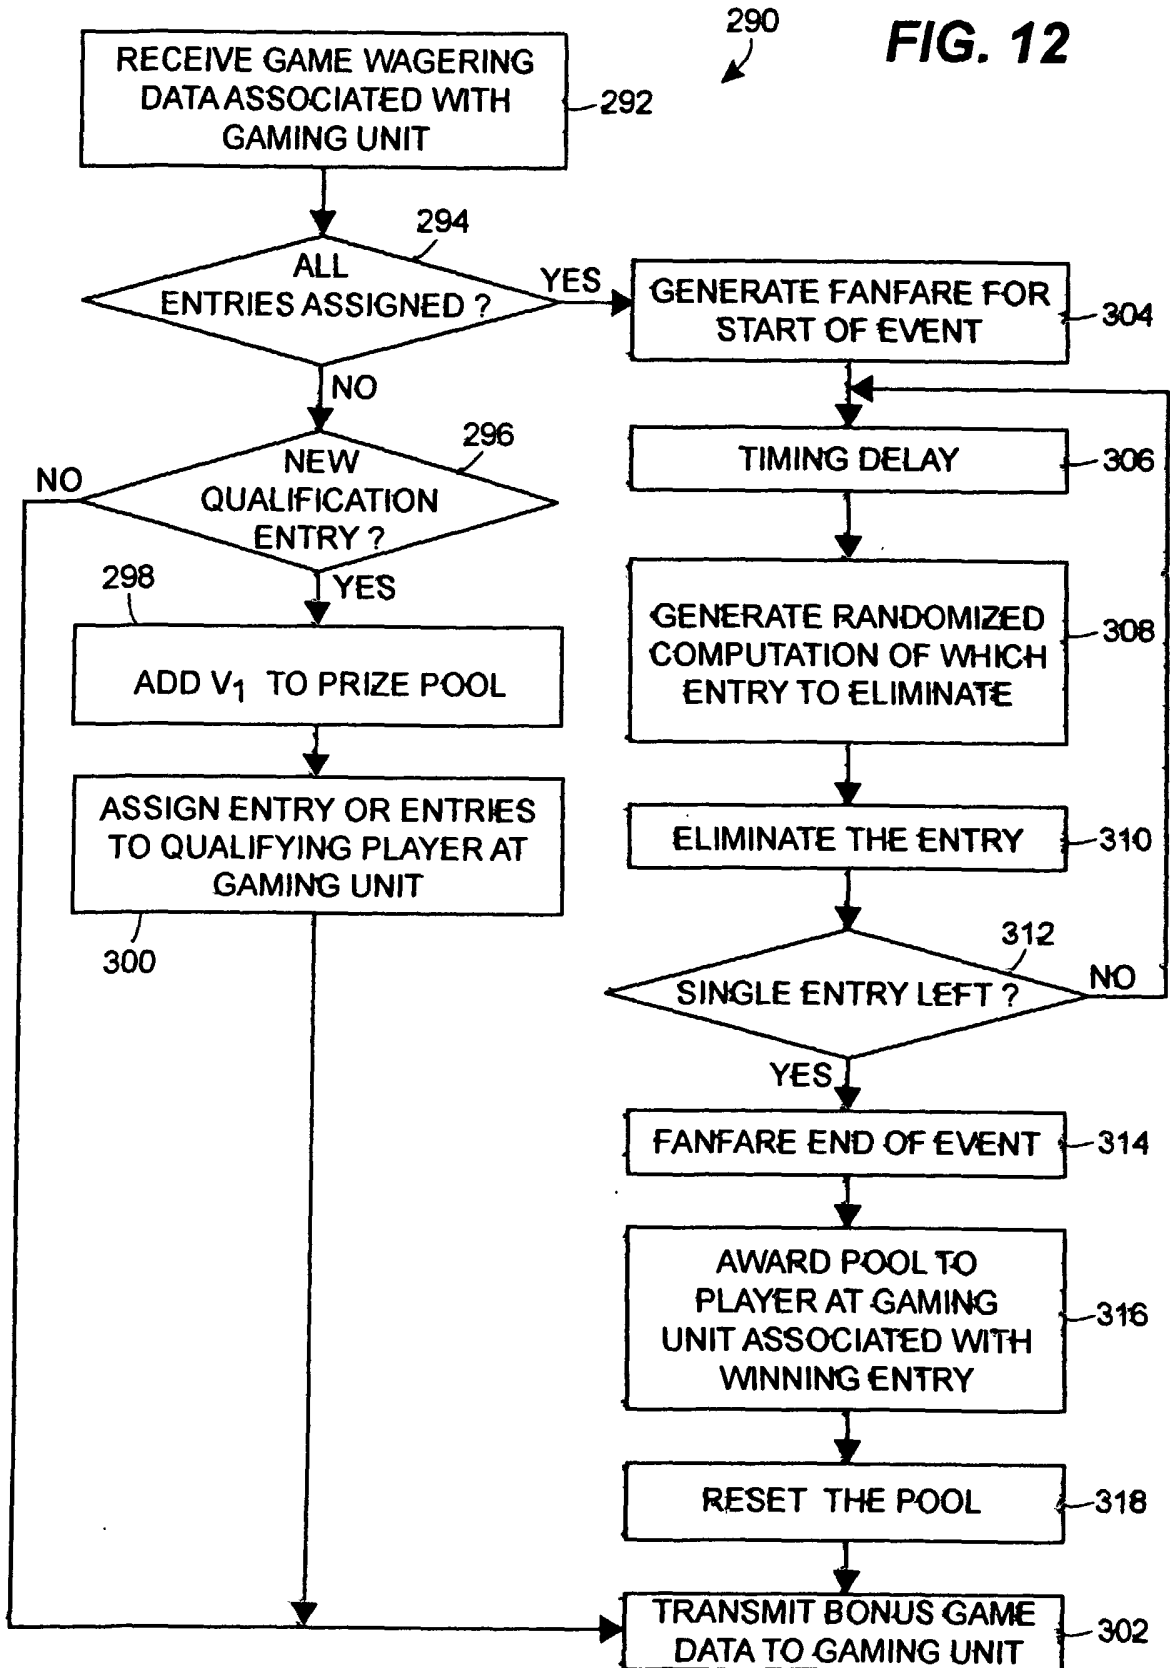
290

FIG. 12

RECEIVE GAME WAGERING DATA ASSOCIATED WITH GAMING UNIT

292

294

ALL ENTRIES ASSIGNED ?

YES

GENERATE FANFARE FOR START OF EVENT

304

NO

296

NO

NEW QUALIFICATION ENTRY ?

TIMING DELAY

306

YES

298

ADD $V_1$ TO PRIZE POOL

GENERATE RANDOMIZED COMPUTATION OF WHICH ENTRY TO ELIMINATE

308

ASSIGN ENTRY OR ENTRIES TO QUALIFYING PLAYER AT GAMING UNIT

ELIMINATE THE ENTRY

310

300

312

SINGLE ENTRY LEFT ?

NO

YES

FANFARE END OF EVENT

314

AWARD POOL TO PLAYER AT GAMING UNIT ASSOCIATED WITH WINNING ENTRY

316

RESET THE POOL

318

TRANSMIT BONUS GAME DATA TO GAMING UNIT

302